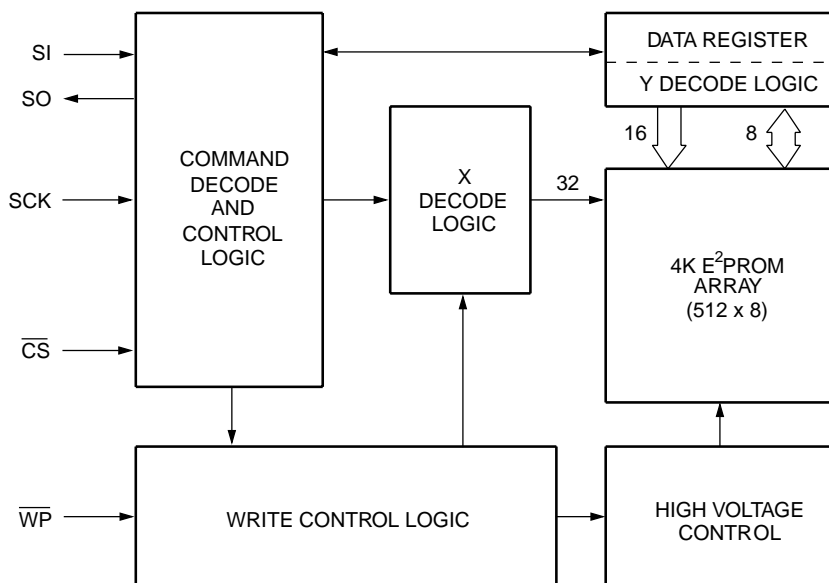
SI

SO

SCK

$\overline{CS}$

$\overline{WP}$

COMMAND DECODE AND CONTROL LOGIC

X DECODE LOGIC

32

DATA REGISTER

Y DECODE LOGIC

16

8

4K $E^2$PROM ARRAY (512 x 8)

WRITE CONTROL LOGIC

HIGH VOLTAGE CONTROL